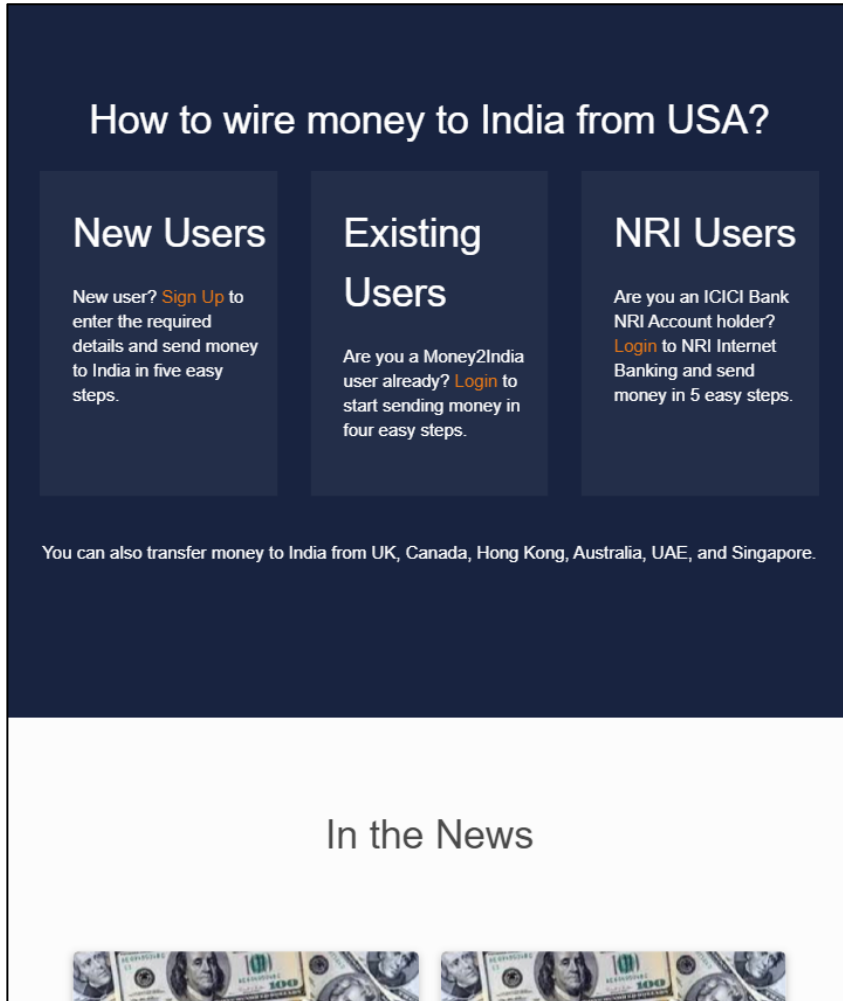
How to wire money to India from USA?

New Users

New user? Sign Up to enter the required details and send money to India in five easy steps.

Existing Users

Are you a Money2India user already? Login to start sending money in four easy steps.

NRI Users

Are you an ICICI Bank NRI Account holder? Login to NRI Internet Banking and send money in 5 easy steps.

You can also transfer money to India from UK, Canada, Hong Kong, Australia, UAE, and Singapore.

In the News